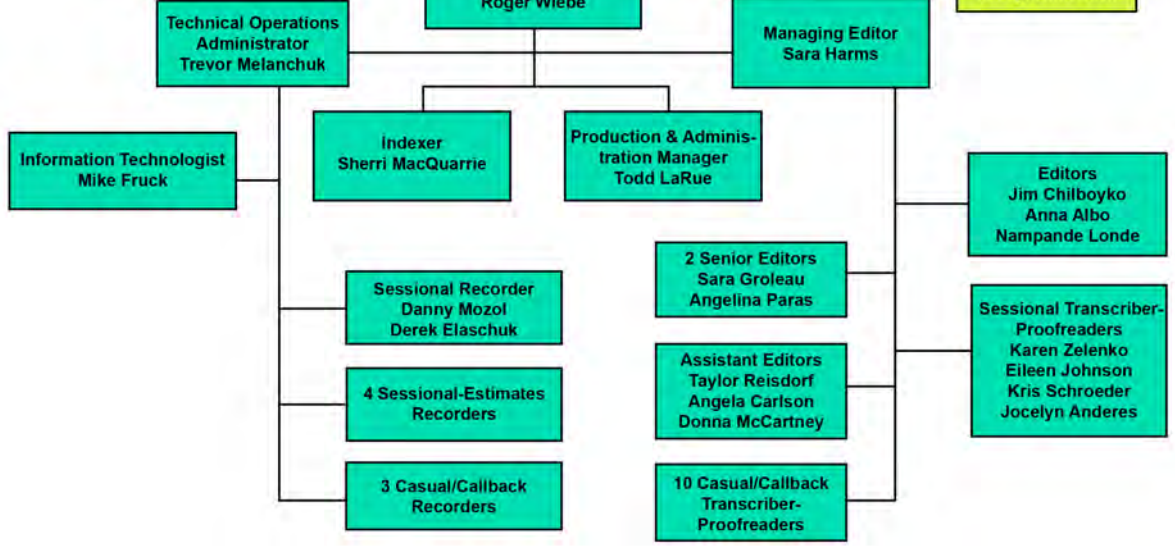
Roger Wiebe

Technical Operations Administrator Trevor Melanchuk

Managing Editor Sara Harms

Indexer Sherri MacQuarrie

Production & Administration Manager Todd LaRue

Information Technologist Mike Fruck

Editors Jim Chilboyko Anna Albo Nampande Londe

2 Senior Editors Sara Groleau Angelina Paras

Sessional Recorder Danny Mozol Derek Elaschuk

Sessional Transcriber-Proofreaders Karen Zelenko Eileen Johnson Kris Schroeder Jocelyn Anderes

Assistant Editors Taylor Reisdorf Angela Carlson Donna McCartney

4 Sessional-Estimates Recorders

3 Casual/Callback Recorders

10 Casual/Callback Transcriber-Proofreaders